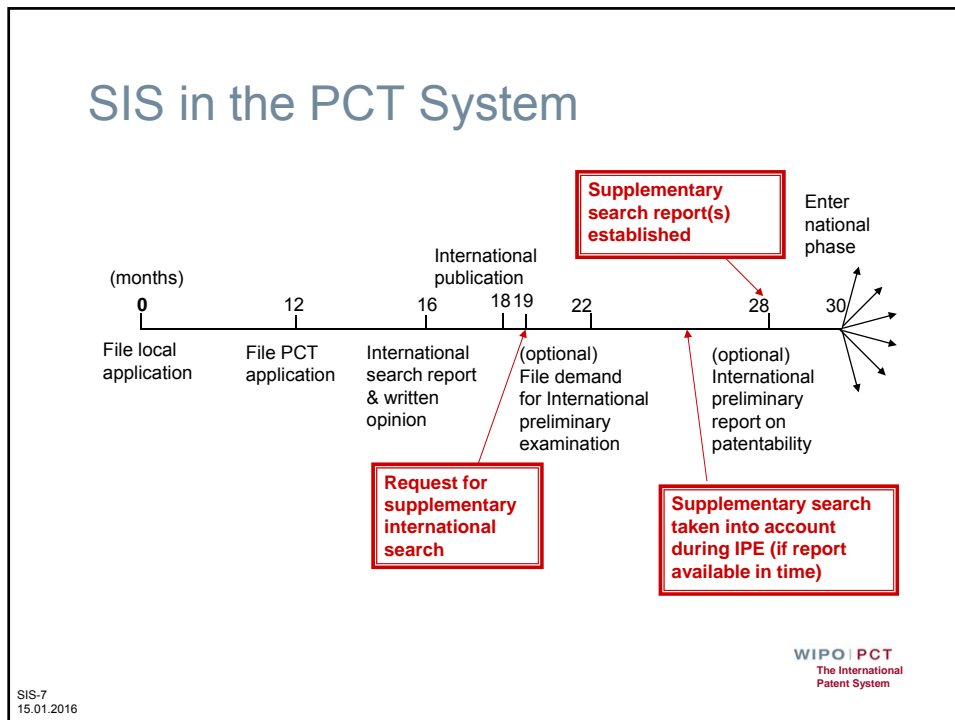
SIS in the PCT System

Supplementary search report(s) established

Enter national phase

International publication

(months)

0

12

16

18 19

22

28

30

File local application

File PCT application

International search report & written opinion

(optional) File demand for International preliminary examination

(optional) International preliminary report on patentability

Request for supplementary international search

Supplementary search taken into account during IPE (if report available in time)

WIPO | PCT
The International Patent System

SIS-7
15.01.2016